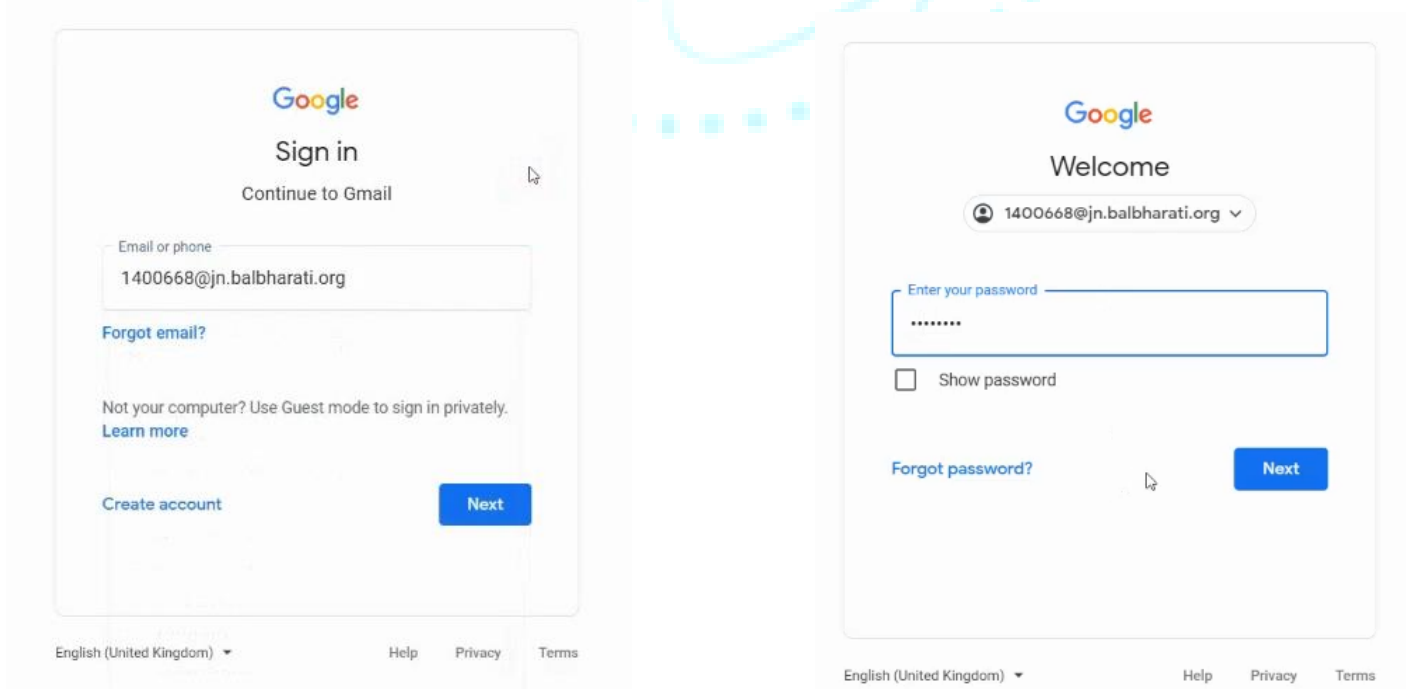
Google
Sign in
Continue to Gmail

Email or phone
1400668@jn.balbharati.org

Forgot email?

Not your computer? Use Guest mode to sign in privately.
Learn more

Create account
Next

English (United Kingdom)
Help
Privacy
Terms

Google
Welcome
1400668@jn.balbharati.org

Enter your password
•••••••••

Show password

Forgot password?
Next

English (United Kingdom)
Help
Privacy
Terms